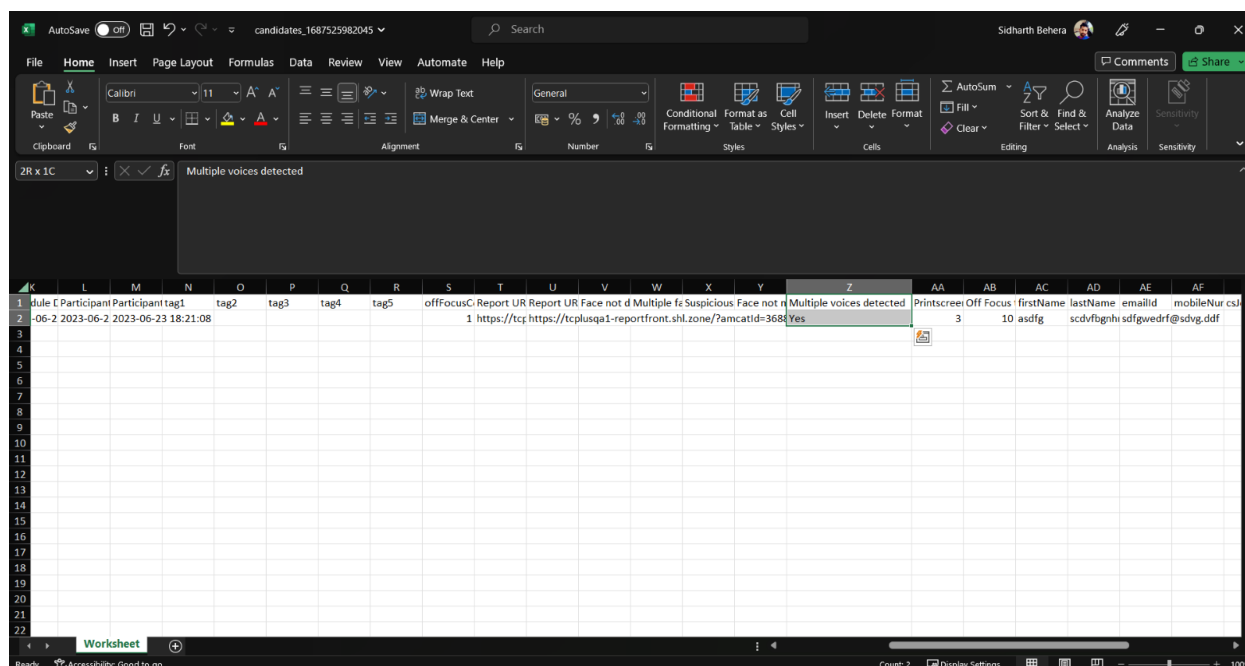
AutoSave Off candidates_1687525982045 Search Sidharth Behera

File Home Insert Page Layout Formulas Data Review View Automate Help Comments Share

Paste Clipboard Calibri 11 Font Wrap Text Merge & Center Alignment General Number Conditional Formatting Format as Table Cell Styles Styles Insert Delete Format Cells AutoSum Fill Clear Sort & Filter Find & Select Editing Analyze Data Analysis Sensitivity Sensitivity

2R x 1C Multiple voices detected

| | K | L | M | N | O | P | Q | R | S | T | U | V | W | X | Y | Z | AA | AB | AC | AD | AE | AF |
|---|---|---|---|---|---|---|---|---|---|---|---|---|---|---|---|---|---|---|---|---|---|---|
| 1 | dule D | Participant | Participant | tag1 | tag2 | tag3 | tag4 | tag5 | offFocusC | Report UR | Report UR | Face not d | Multiple fa | Suspicious | Face not n | Multiple voices detected | Printscree | Off Focus | firstName | lastName | emailId | mobileNur |
| 2 | -06-2 | 2023-06-2 | 2023-06-23 18:21:08 | | | | | | 1 | https://tcp | https://tcplusqa1-reportfront.shl.zone/?amcatId=3688 | | | | | Yes | 3 | 10 | asdfg | scdvfbgnh | sdfgwedrf@sdvg.ddf | |

3 4 5 6 7 8 9 10 11 12 13 14 15 16 17 18 19 20 21 22

Worksheet

Ready Accessibility: Good to go Count: 2 Display Settings